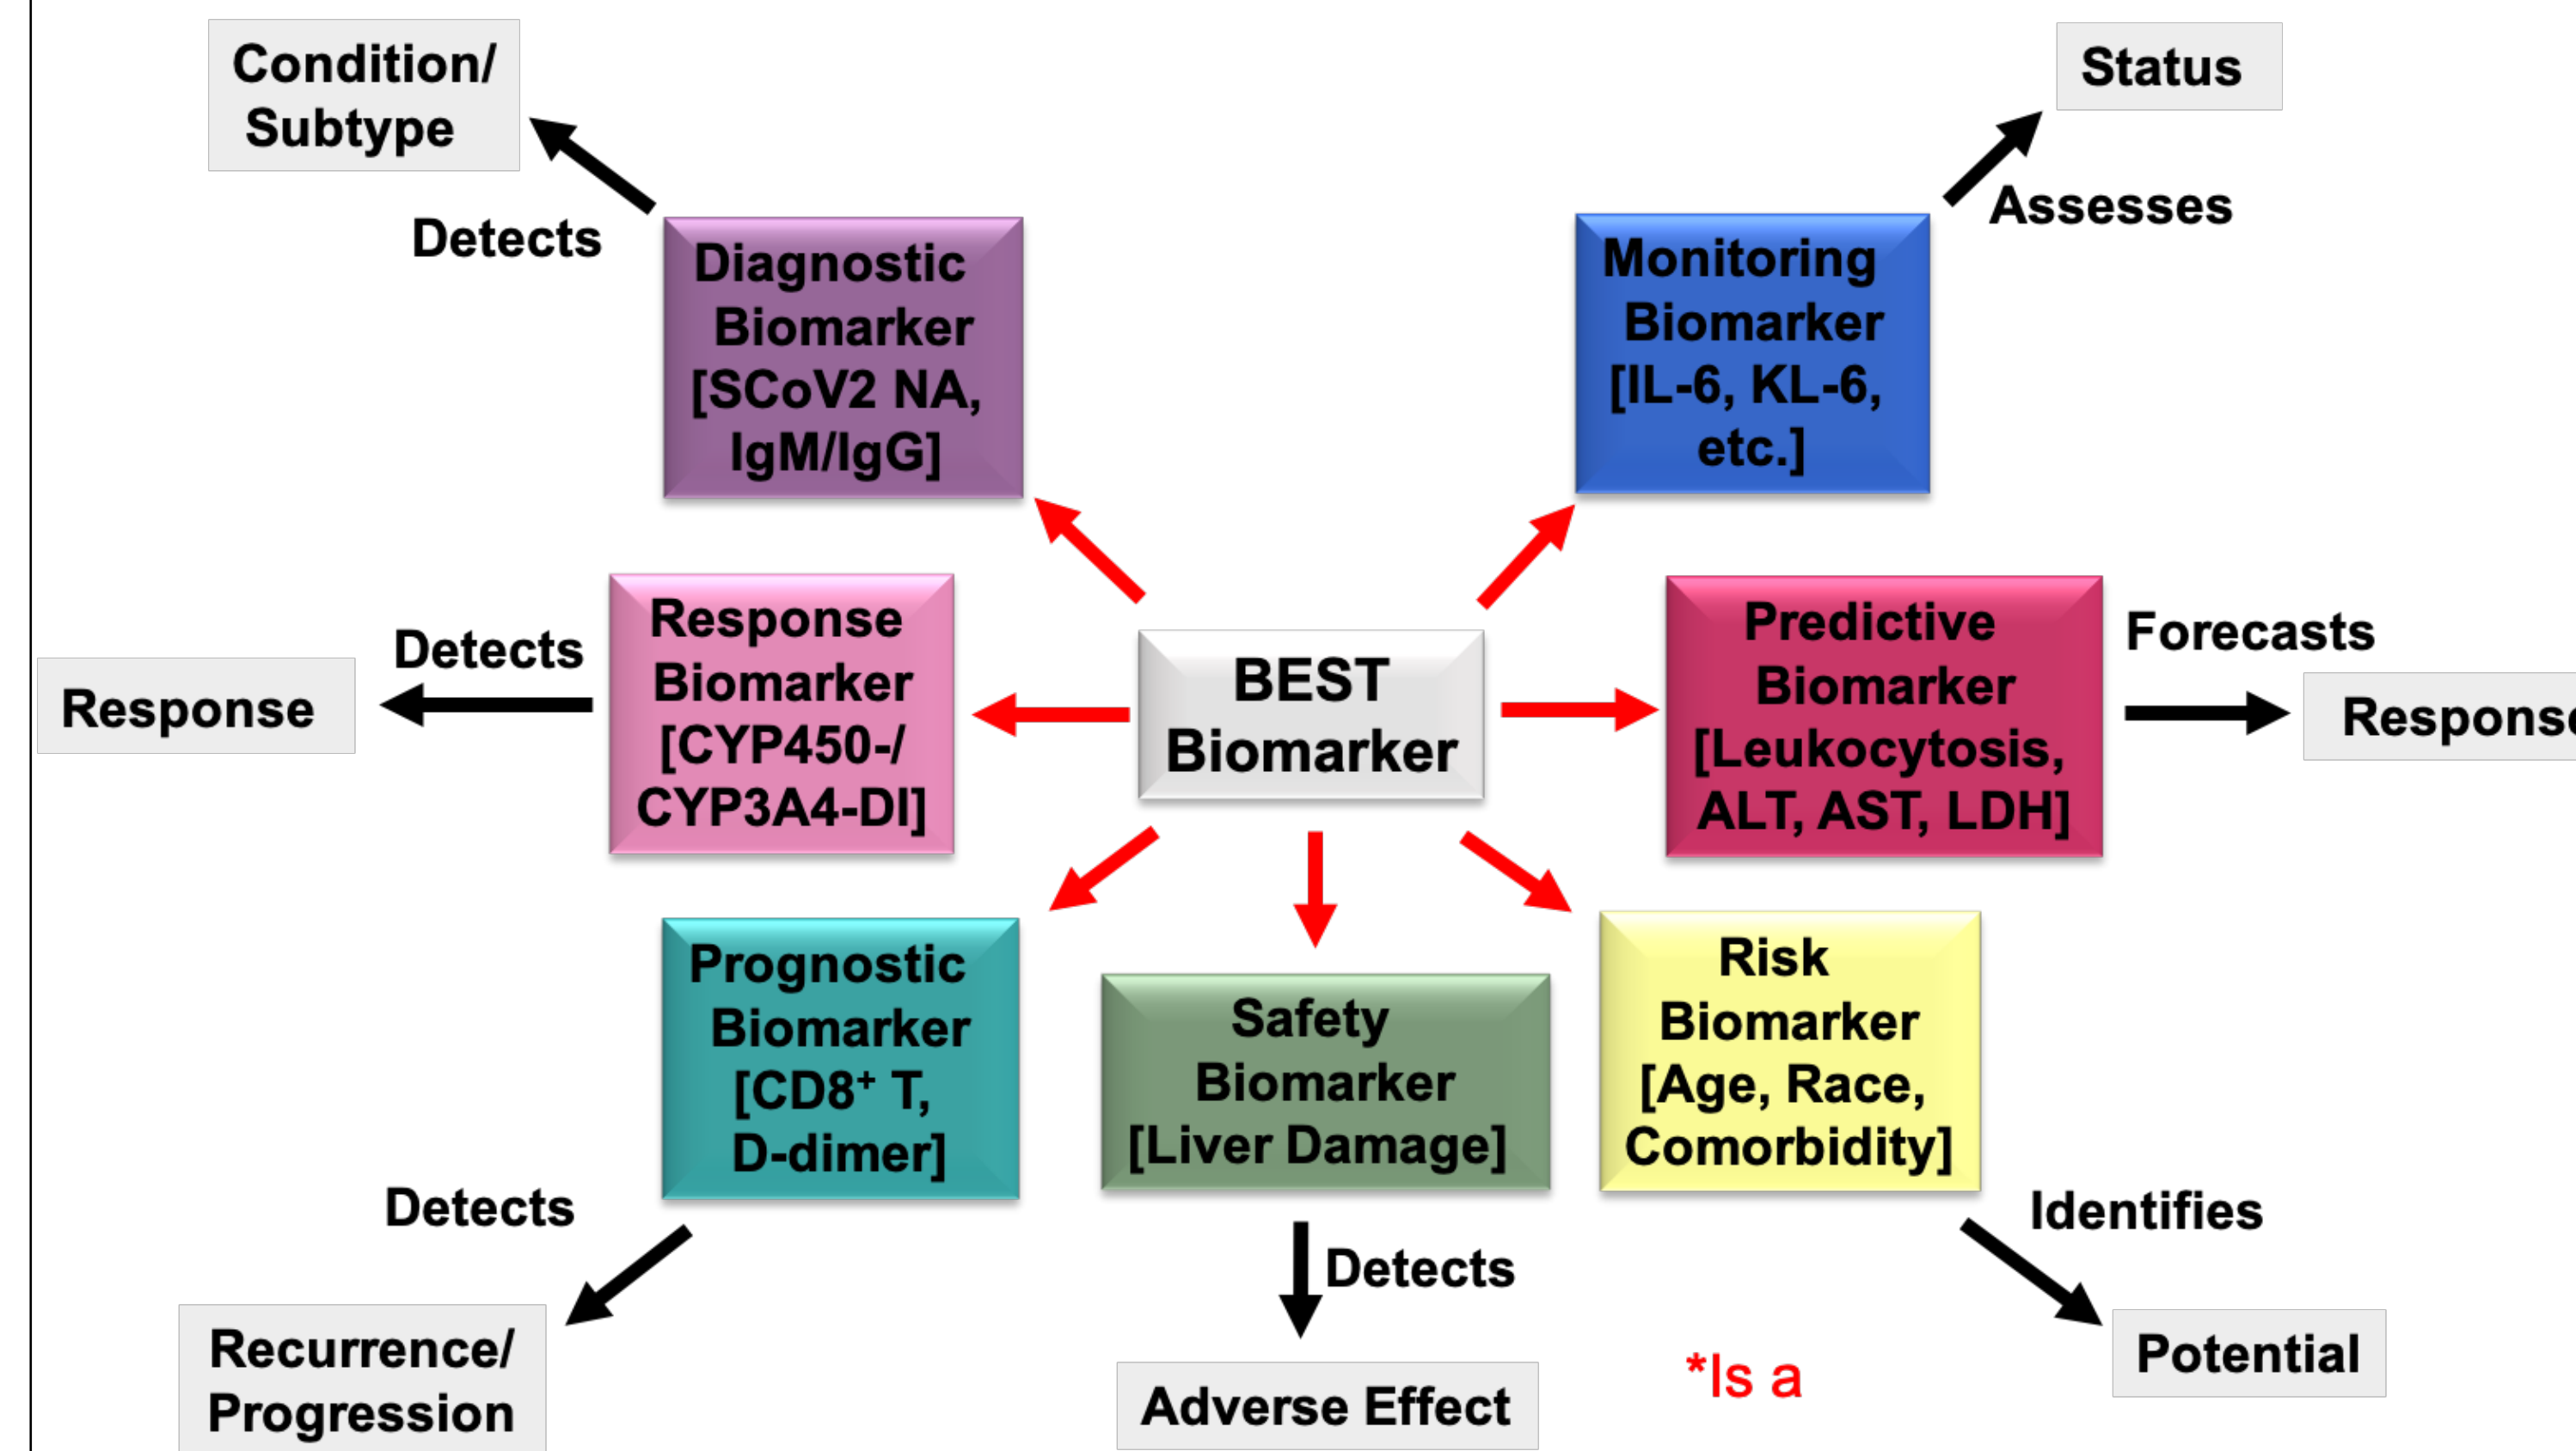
Condition/ Subtype

Detects

Diagnostic Biomarker [SCoV2 NA, IgM/IgG]

Status

Assesses

Monitoring Biomarker [IL-6, KL-6, etc.]

Response

Detects

Response Biomarker [CYP450-/ CYP3A4-DI]

BEST Biomarker

Predictive Biomarker [Leukocytosis, ALT, AST, LDH]

Forecasts

Respons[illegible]

Prognostic Biomarker [CD8$^{+}$ T, D-dimer]

Safety Biomarker [Liver Damage]

Risk Biomarker [Age, Race, Comorbidity]

Detects

Recurrence/ Progression

Detects

Adverse Effect

*Is a

Identifies

Potential